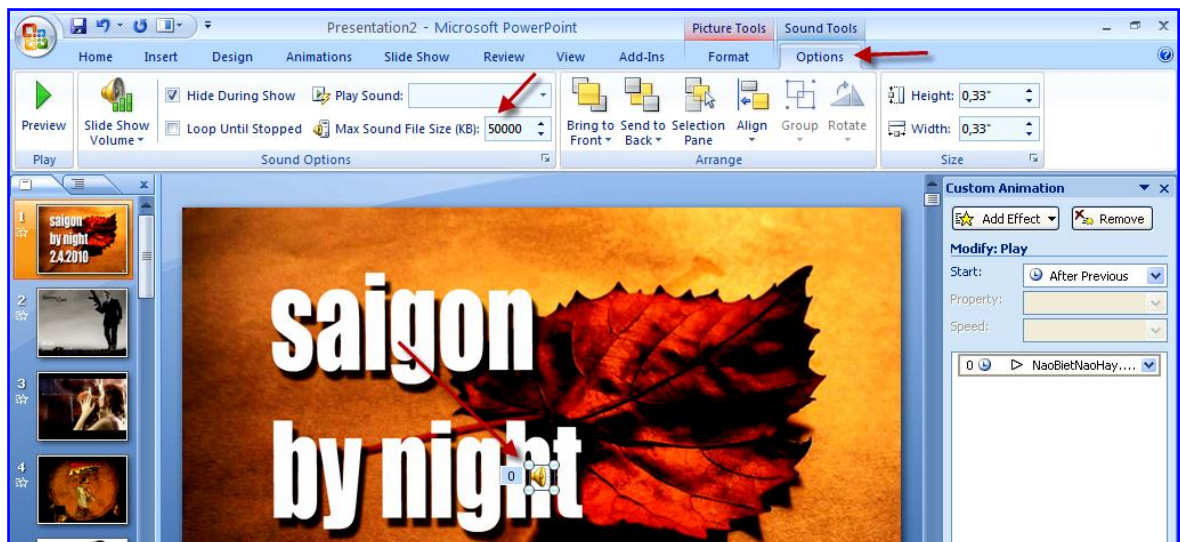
Presentation2 - Microsoft PowerPoint
Picture Tools
Sound Tools
Home Insert Design Animations Slide Show Review View Add-Ins Format Options

Preview
Play
Slide Show Volume
Hide During Show
Loop Until Stopped
Play Sound:
Max Sound File Size (KB): 50000
Sound Options
Bring to Front
Send to Back
Selection Pane
Align
Group
Rotate
Arrange
Height: 0,33"
Width: 0,33"
Size

1
saigon by night 2.4.2010
2
3
4

saigon
by night
0

Custom Animation
Add Effect
Remove
Modify: Play
Start: After Previous
Property:
Speed:
0 NaoBietNaoHay....